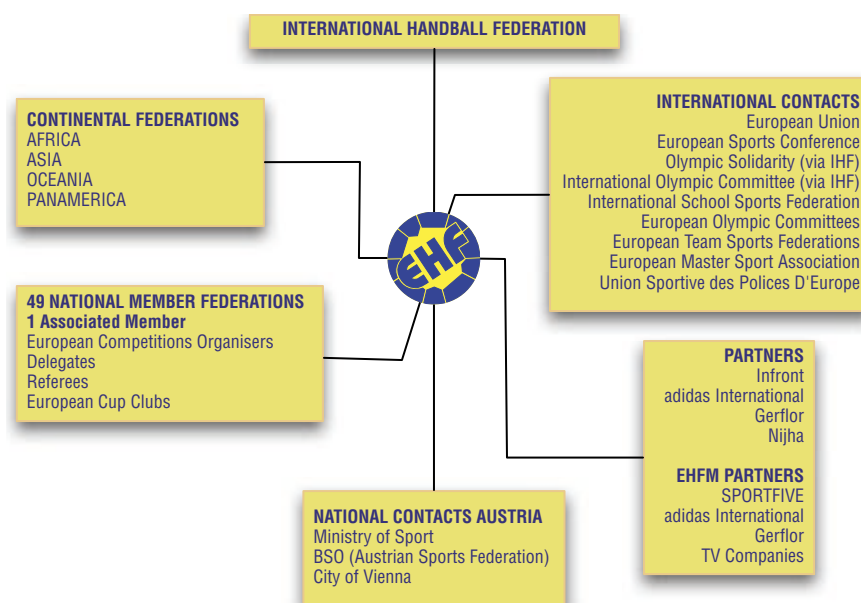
INTERNATIONAL HANDBALL FEDERATION

CONTINENTAL FEDERATIONS
AFRICA
ASIA
OCEANIA
PANAMERICA

INTERNATIONAL CONTACTS
European Union
European Sports Conference
Olympic Solidarity (via IHF)
International Olympic Committee (via IHF)
International School Sports Federation
European Olympic Committees
European Team Sports Federations
European Master Sport Association
Union Sportive des Polices D'Europe

EHF

49 NATIONAL MEMBER FEDERATIONS
1 Associated Member
European Competitions Organisers
Delegates
Referees
European Cup Clubs

PARTNERS
Infront
adidas International
Gerflor
Nijha

EHFM PARTNERS
SPORTFIVE
adidas International
Gerflor
TV Companies

NATIONAL CONTACTS AUSTRIA
Ministry of Sport
BSO (Austrian Sports Federation)
City of Vienna